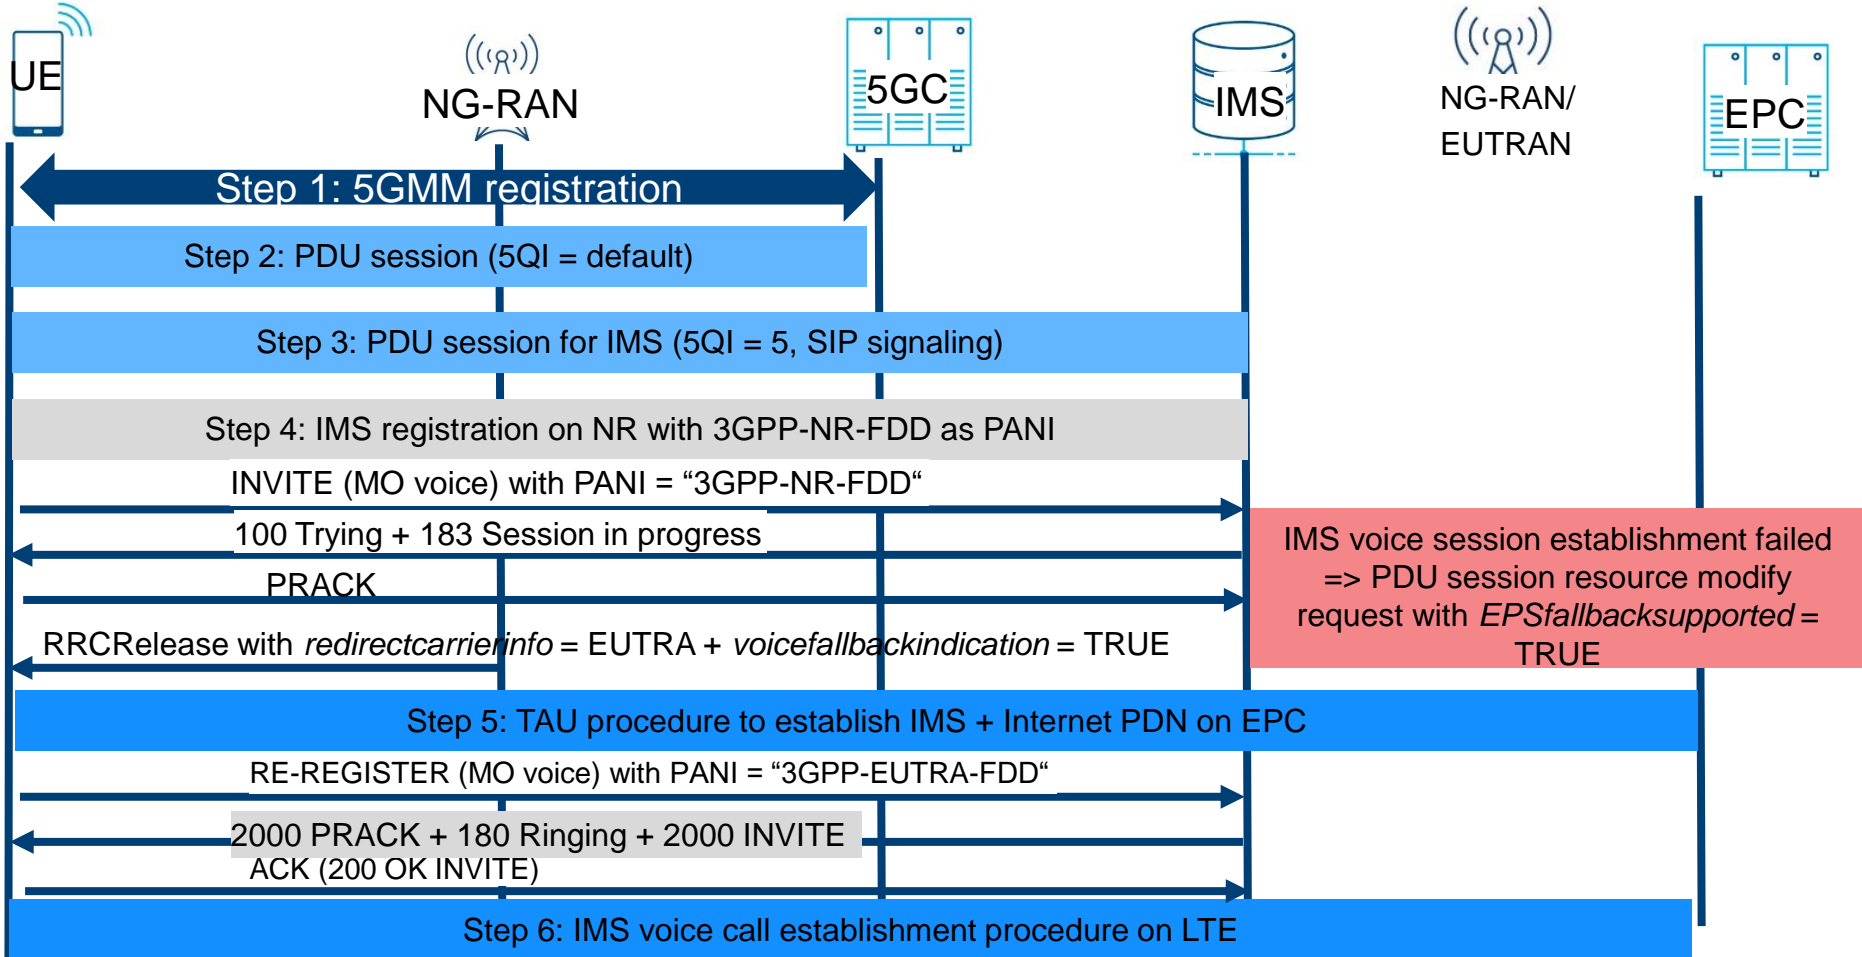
UE

NG-RAN

5GC

IMS

NG-RAN/ EUTRAN

EPC

Step 1: 5GMM registration

Step 2: PDU session (5QI = default)

Step 3: PDU session for IMS (5QI = 5, SIP signaling)

Step 4: IMS registration on NR with 3GPP-NR-FDD as PANI

INVITE (MO voice) with PANI = “3GPP-NR-FDD“

100 Trying + 183 Session in progress

PRACK

RRCRelease with *redirectcarrierinfo* = EUTRA + *voicefallbackindication* = TRUE

IMS voice session establishment failed => PDU session resource modify request with *EPSfallbacksupported* = TRUE

Step 5: TAU procedure to establish IMS + Internet PDN on EPC

RE-REGISTER (MO voice) with PANI = “3GPP-EUTRA-FDD“

2000 PRACK + 180 Ringing + 2000 INVITE

ACK (200 OK INVITE)

Step 6: IMS voice call establishment procedure on LTE